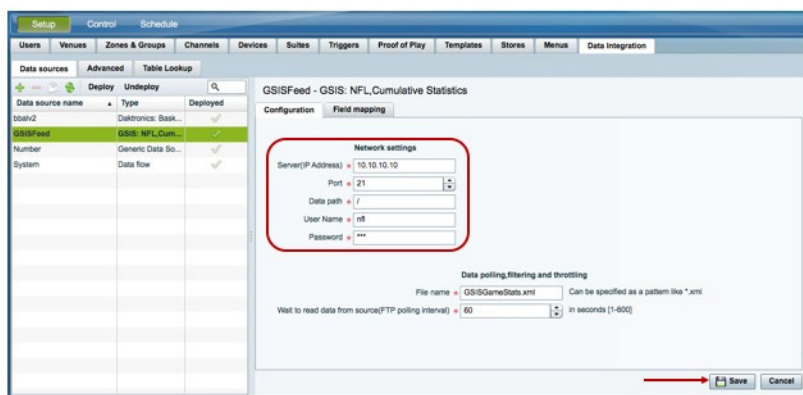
Setup Control Schedule

Users Venues Zones & Groups Channels Devices Suites Triggers Proof of Play Templates Stores Menus Data Integration

Data sources Advanced Table Lookup

Deploy Undeploy

| Data source name | Type | Deployed |
|---|---|---|
| bbalv2 | Daktronics: Bask... | |
| GSISFeed | GSIS: NFL,Cum... | |
| Number | Generic Data So... | |
| System | Data flow | |

GSISFeed - GSIS: NFL,Cumulative Statistics

Configuration Field mapping

Network settings

Server(IP Address) * 10.10.10.10

Port * 21

Data path * /

User Name * nfl

Password * ***

Data polling,filtering and throttling

File name * GSISGameStats.xml Can be specified as a pattern like *.xml

Wait to read data from source(FTP polling interval) * 60 in seconds [1-600]

Save Cancel